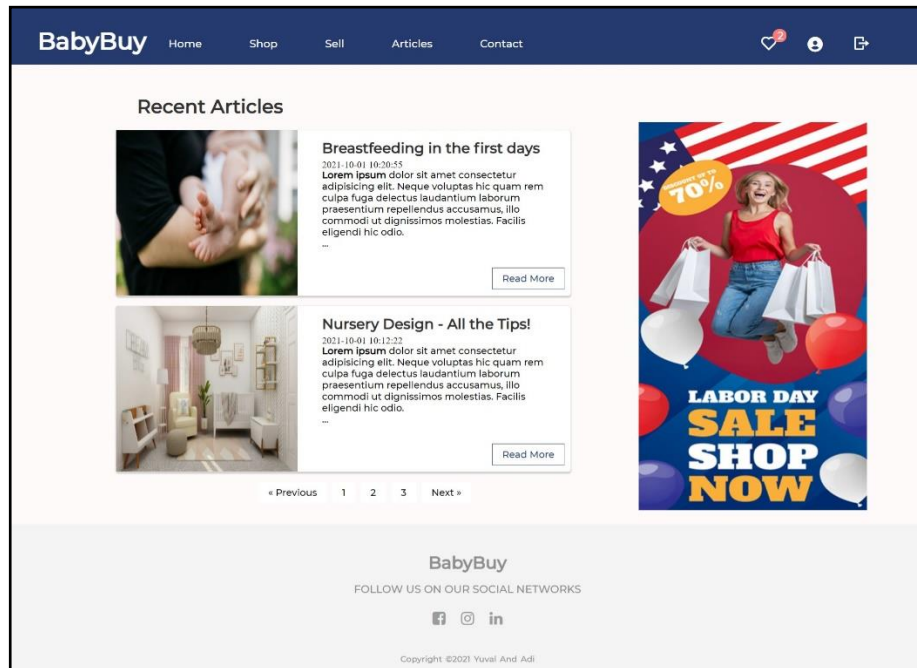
BabyBuy Home Shop Sell Articles Contact

2

Recent Articles

Breastfeeding in the first days

2021-10-01 10:20:55

**Lorem ipsum** dolor sit amet consectetur adipisicing elit. Neque voluptas hic quam rem culpa fuga delectus laudantium laborum praesentium repellendus accusamus, illo commodi ut dignissimos molestias. Facilis eligendi hic odio.

...

Read More

Nursery Design - All the Tips!

2021-10-01 10:12:22

**Lorem ipsum** dolor sit amet consectetur adipisicing elit. Neque voluptas hic quam rem culpa fuga delectus laudantium laborum praesentium repellendus accusamus, illo commodi ut dignissimos molestias. Facilis eligendi hic odio.

...

Read More

« Previous 1 2 3 Next »

DISCOUNT UP TO 70%

LABOR DAY SALE SHOP NOW

BabyBuy

FOLLOW US ON OUR SOCIAL NETWORKS

Copyright ©2021 Yuval And Adi